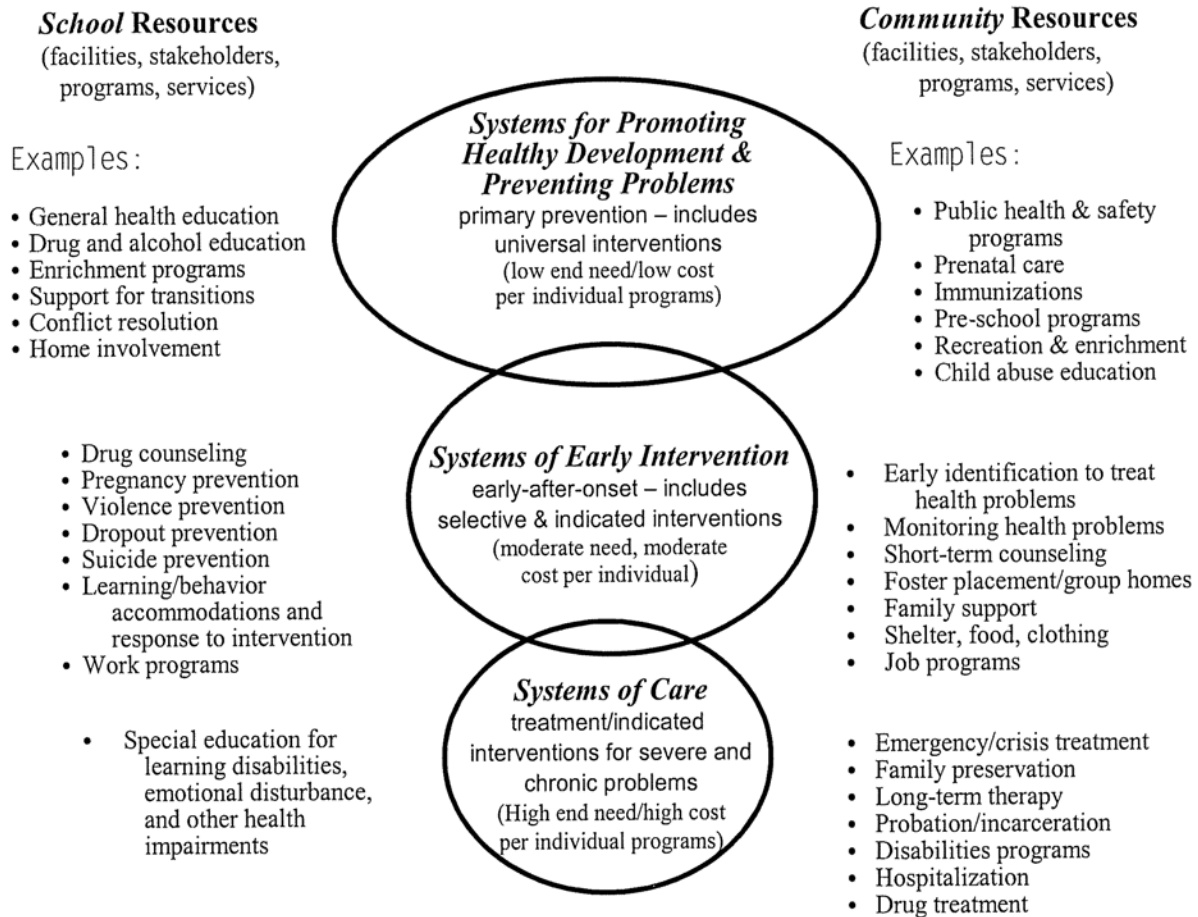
School Resources
(facilities, stakeholders, programs, services)

Examples:

• General health education
• Drug and alcohol education
• Enrichment programs
• Support for transitions
• Conflict resolution
• Home involvement

Systems for Promoting Healthy Development & Preventing Problems
primary prevention – includes universal interventions
(low end need/low cost per individual programs)

Community Resources
(facilities, stakeholders, programs, services)

Examples:

• Public health & safety programs
• Prenatal care
• Immunizations
• Pre-school programs
• Recreation & enrichment
• Child abuse education

• Drug counseling
• Pregnancy prevention
• Violence prevention
• Dropout prevention
• Suicide prevention
• Learning/behavior accommodations and response to intervention
• Work programs

Systems of Early Intervention
early-after-onset – includes selective & indicated interventions
(moderate need, moderate cost per individual)

• Early identification to treat health problems
• Monitoring health problems
• Short-term counseling
• Foster placement/group homes
• Family support
• Shelter, food, clothing
• Job programs

• Special education for learning disabilities, emotional disturbance, and other health impairments

Systems of Care
treatment/indicated interventions for severe and chronic problems
(High end need/high cost per individual programs)

• Emergency/crisis treatment
• Family preservation
• Long-term therapy
• Probation/incarceration
• Disabilities programs
• Hospitalization
• Drug treatment